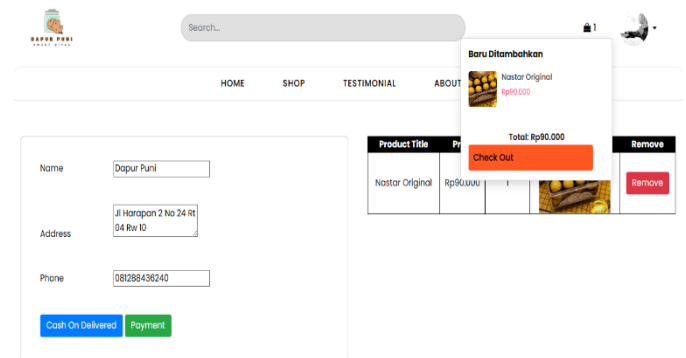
DAPUR PUNI
SWEET BITES

Search...

1

Baru Ditambahkan

Nastar Original
Rp90.000

Total: Rp90.000

Check Out

HOME SHOP TESTIMONIAL ABOUT

Name Dapur Puni

Address Jl Harapan 2 No 24 Rt 04 Rw 10

Phone 081288436240

Cash On Delivered Payment

| Product Title | Pr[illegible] | | | Remove |
|---|---|---|---|---|
| Nastar Original | Rp90.000 | 1 | | Remove |